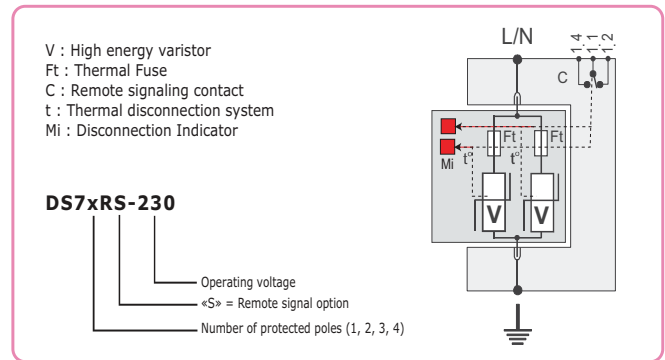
V : High energy varistor
Ft : Thermal Fuse
C : Remote signaling contact
t : Thermal disconnection system
Mi : Disconnection Indicator

DS7xRS-230

Operating voltage
«S» = Remote signal option
Number of protected poles (1, 2, 3, 4)

L/N

14
11
12

C

Ft
Ft
t°
t°
Mi

V
V